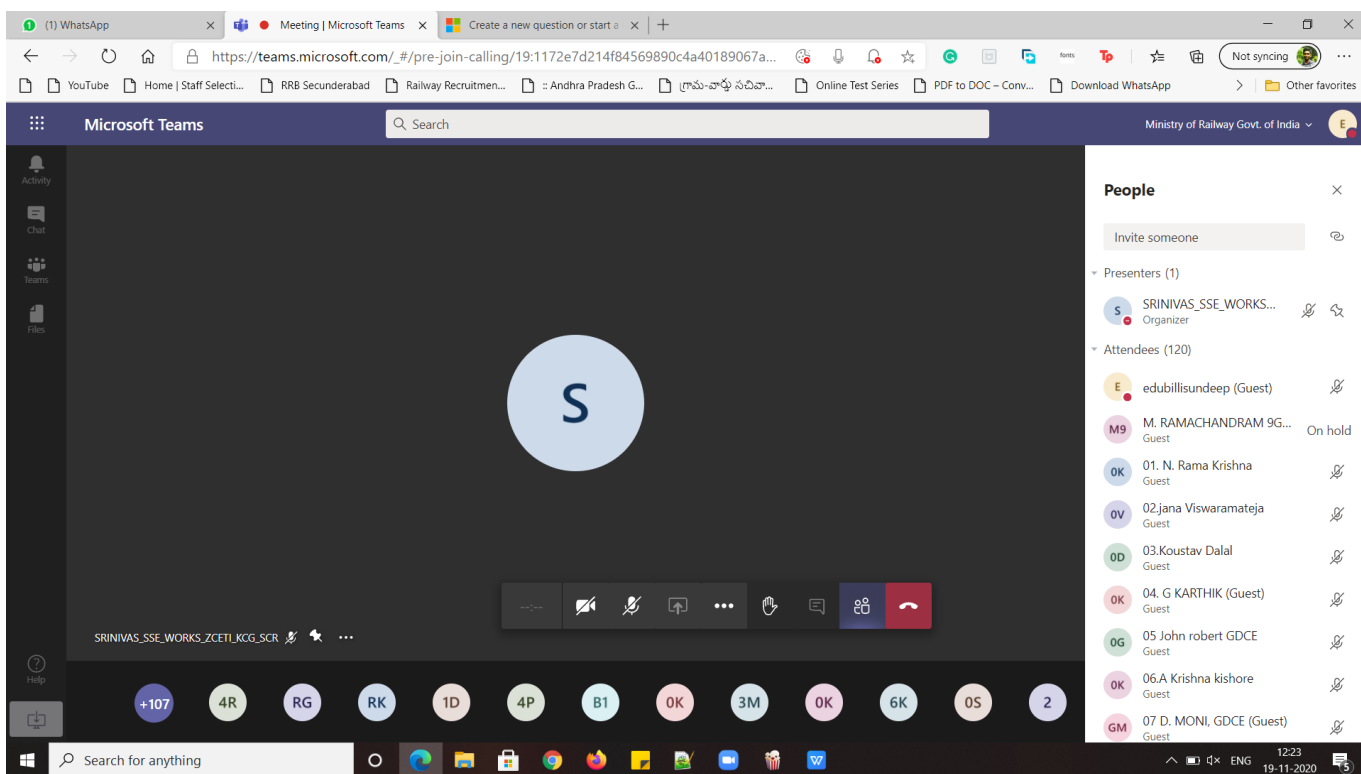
(1) WhatsApp
Meeting | Microsoft Teams
Create a new question or start a
https://teams.microsoft.com/_#/pre-join-calling/19:1172e7d214f84569890c4a40189067a...
Not syncing
YouTube  Home | Staff Selecti...  RRB Secunderabad  Railway Recruitmen...  :: Andhra Pradesh G...  గ్రామ-వార్డు సచివా...  Online Test Series  PDF to DOC – Conv...  Download WhatsApp  Other favorites

Microsoft Teams
Search
Ministry of Railway Govt. of India
E

Activity
Chat
Teams
Files
Help

S

--:--

SRINIVAS_SSE_WORKS_ZCETI_KCG_SCR

+107  4R  RG  RK  1D  4P  B1  0K  3M  0K  6K  0S  2

People
Invite someone
Presenters (1)
S SRINIVAS_SSE_WORKS...
Organizer
Attendees (120)
E edubillisundeep (Guest)
M9 M. RAMACHANDRAM 9G...
Guest
On hold
0K 01. N. Rama Krishna
Guest
0V 02.jana Viswaramateja
Guest
0D 03.Koustav Dalal
Guest
0K 04. G KARTHIK (Guest)
Guest
0G 05 John robert GDCE
Guest
0K 06.A Krishna kishore
Guest
GM 07 D. MONI, GDCE (Guest)
Guest

Search for anything
ENG 12:23 19-11-2020
5